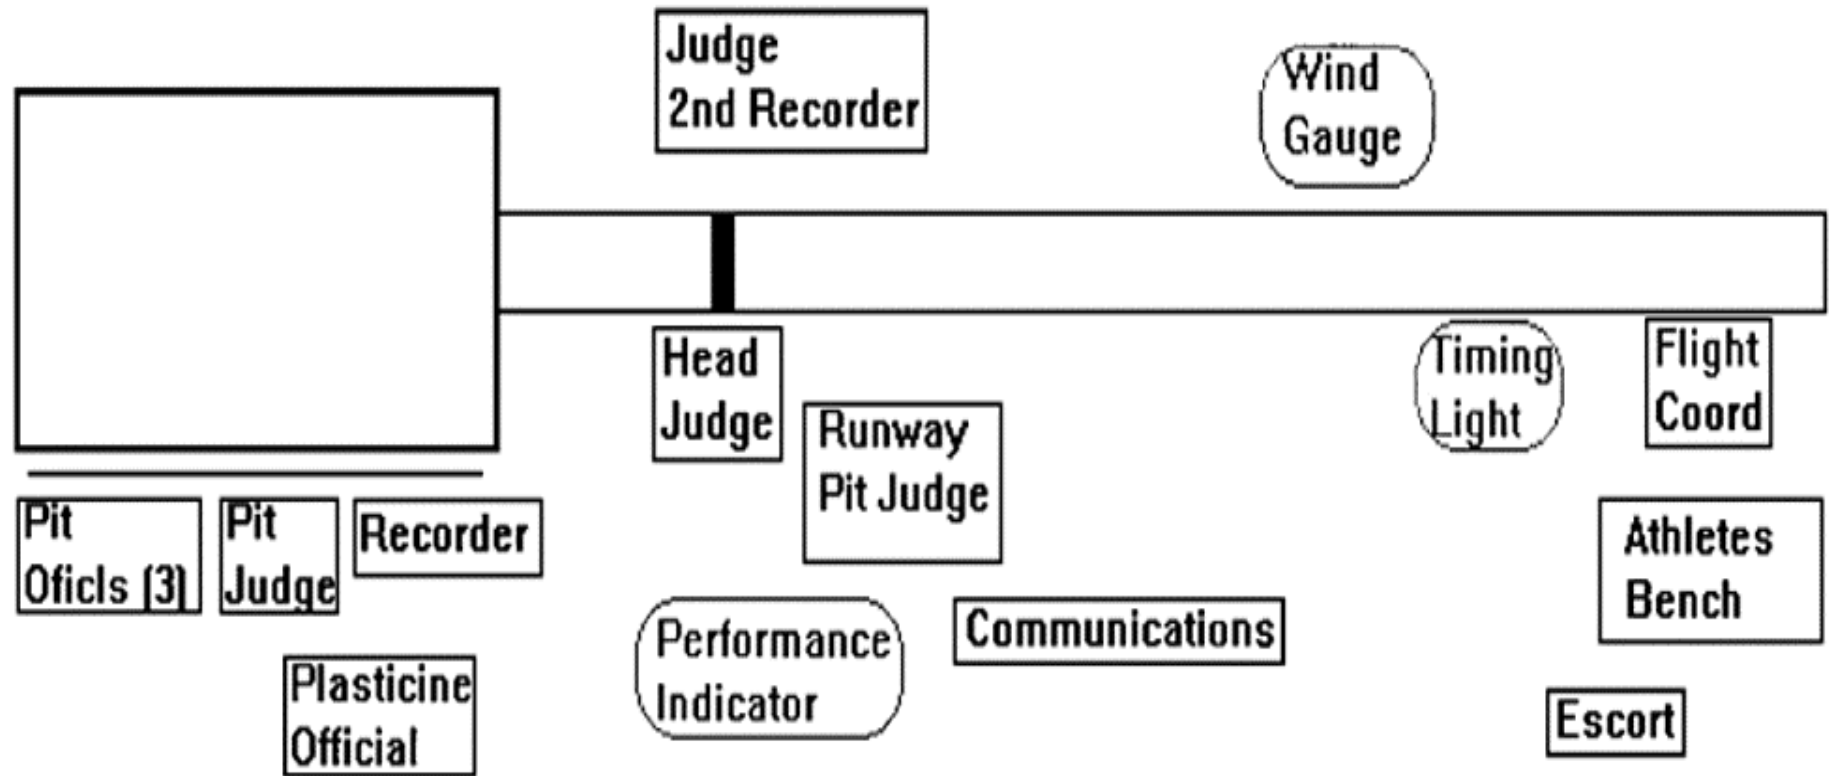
Judge
2nd Recorder

Wind
Gauge

Head
Judge

Runway
Pit Judge

Timing
Light

Flight
Coord

Pit
Oficls (3)

Pit
Judge

Recorder

Athletes
Bench

Performance
Indicator

Communications

Plasticine
Official

Escort